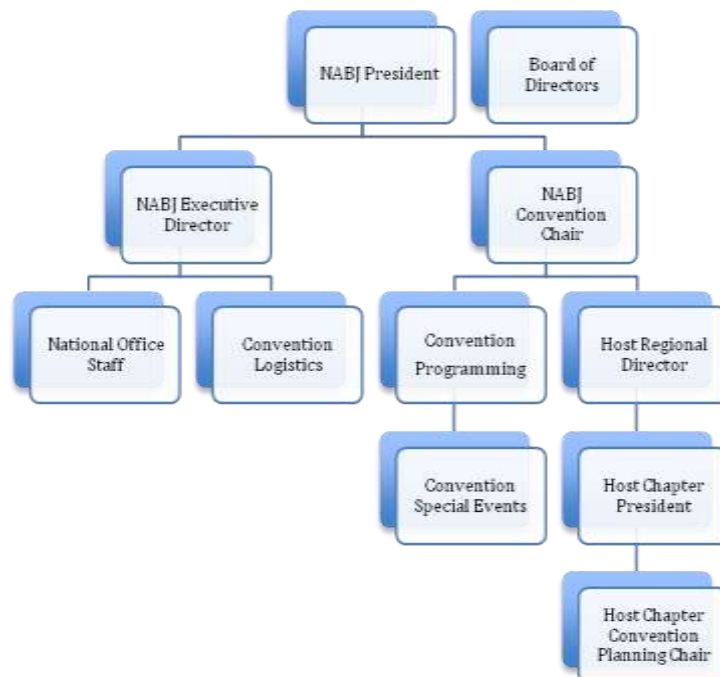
NABJ President

Board of Directors

NABJ Executive Director

NABJ Convention Chair

National Office Staff

Convention Logistics

Convention Programming

Host Regional Director

Convention Special Events

Host Chapter President

Host Chapter Convention Planning Chair